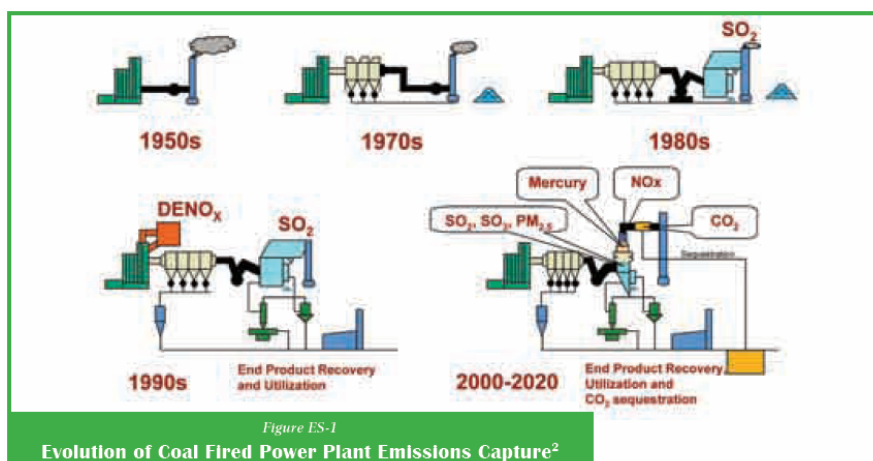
$SO_2$

1950s

1970s

1980s

$DENO_X$

$SO_2$

Mercury

NOx

$SO_2$, $SO_3$, $PM_{2.5}$

$CO_2$

Sequestration

1990s

End Product Recovery and Utilization

2000-2020

End Product Recovery, Utilization and $CO_2$ sequestration

Figure ES-1

Evolution of Coal Fired Power Plant Emissions Capture$^2$